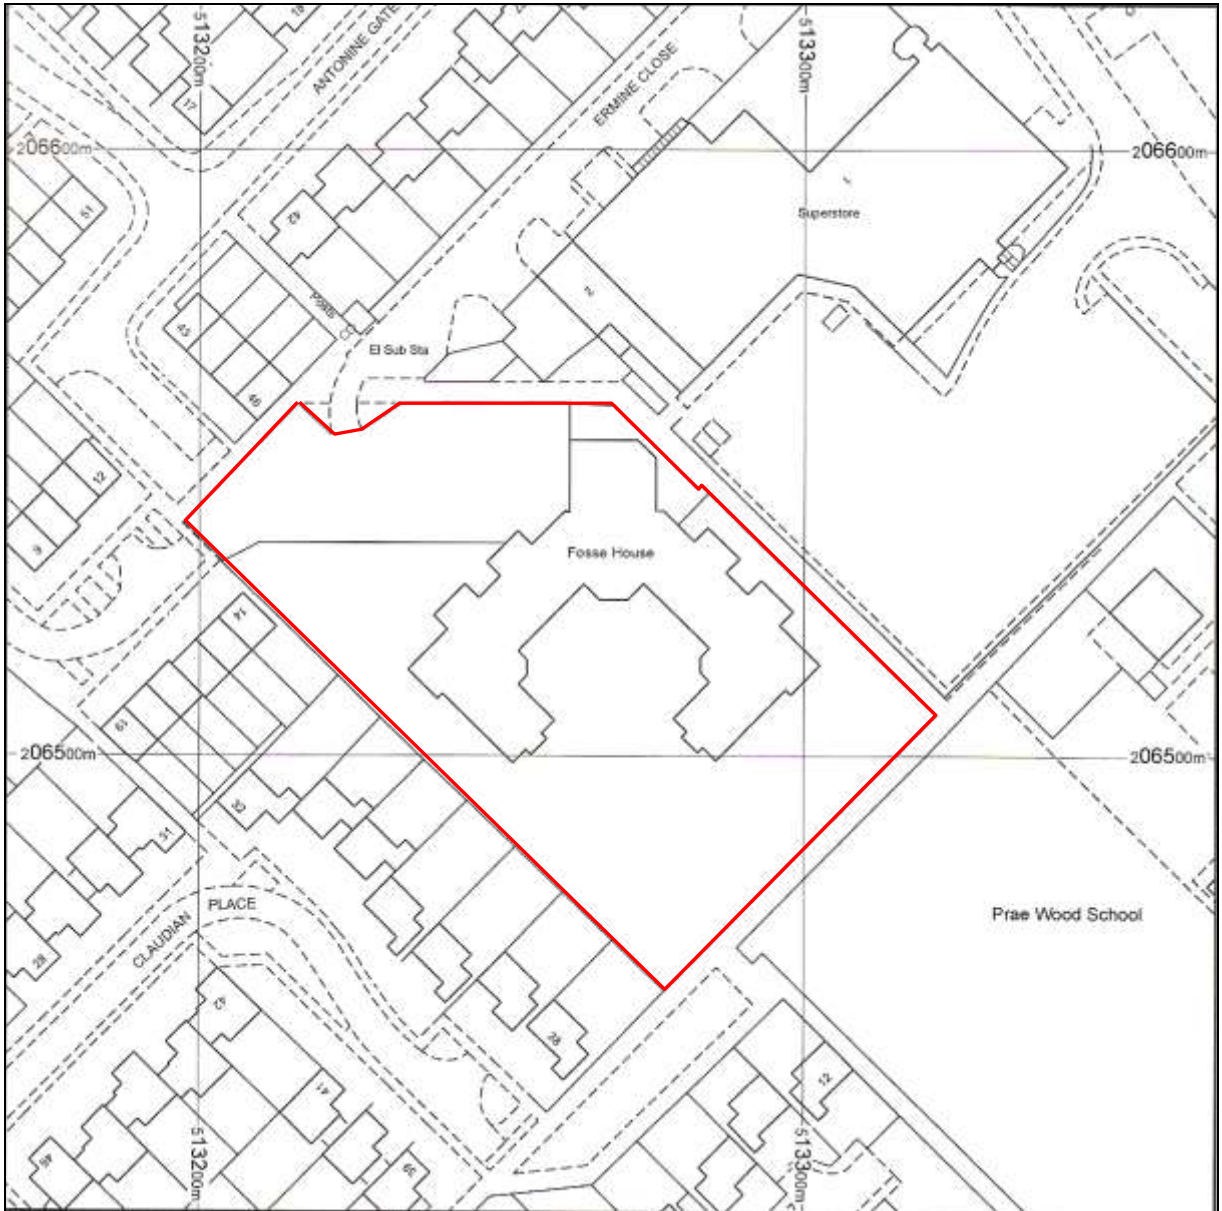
513200m
ANTONINE GATE
ERMINE CLOSE
513300m
206600m
206600m
Superstore
42
43
46
El Sub Sta
2
Fosse House
12
9
14
61
206500m
206500m
32
51
CLAUDIAN PLACE
28
Prae Wood School
42
41
26
12
58
65
513200m
513300m
17
19
51